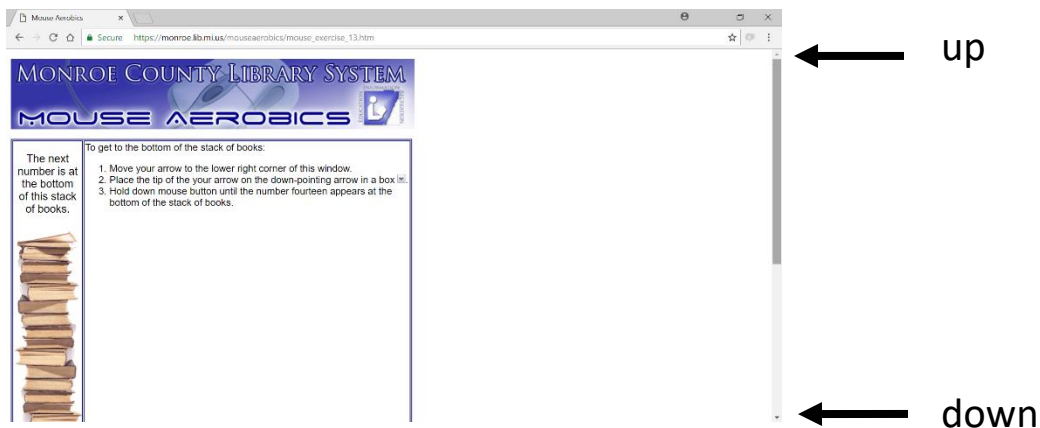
Mouse Aerobics

Secure https://monroe.lib.mi.us/mouseaerobics/mouse_exercise_13.htm

up

MONROE COUNTY LIBRARY SYSTEM

MOUSE AEROBICS

The next number is at the bottom of this stack of books.

To get to the bottom of the stack of books:

1. Move your arrow to the lower right corner of this window.
2. Place the tip of the your arrow on the down-pointing arrow in a box.
3. Hold down mouse button until the number fourteen appears at the bottom of the stack of books.

down